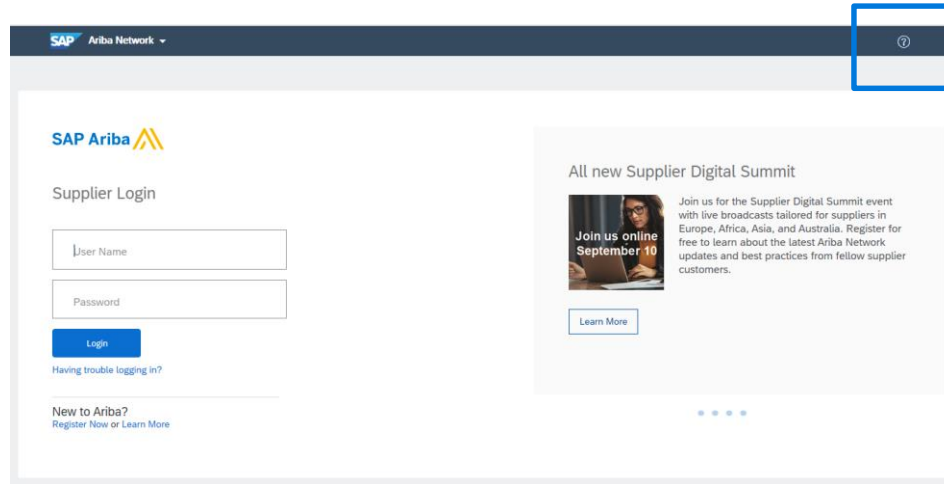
SAP Ariba Network

SAP Ariba

Supplier Login

User Name

Password

Login

Having trouble logging in?

New to Ariba?
Register Now or Learn More

All new Supplier Digital Summit

Join us online
September 10

Join us for the Supplier Digital Summit event with live broadcasts tailored for suppliers in Europe, Africa, Asia, and Australia. Register for free to learn about the latest Ariba Network updates and best practices from fellow supplier customers.

Learn More